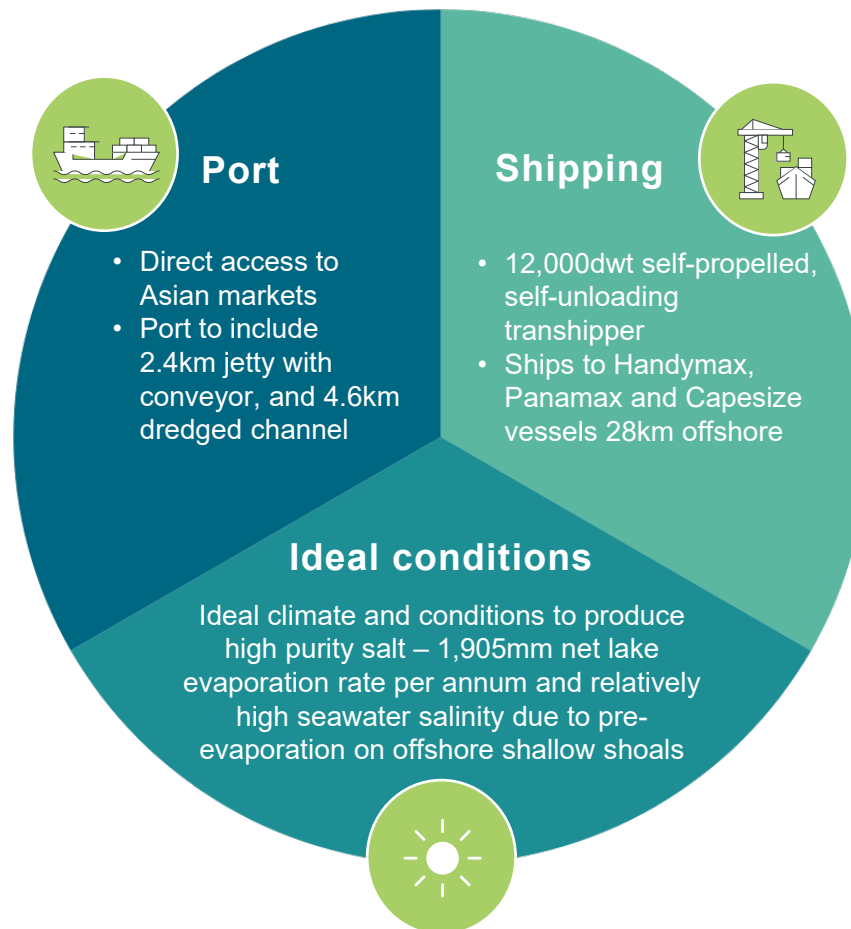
Port

- Direct access to Asian markets
- Port to include 2.4km jetty with conveyor, and 4.6km dredged channel

Shipping

- 12,000dwt self-propelled, self-unloading transhipper
- Ships to Handymax, Panamax and Capesize vessels 28km offshore

Ideal conditions

Ideal climate and conditions to produce high purity salt – 1,905mm net lake evaporation rate per annum and relatively high seawater salinity due to pre-evaporation on offshore shallow shoals